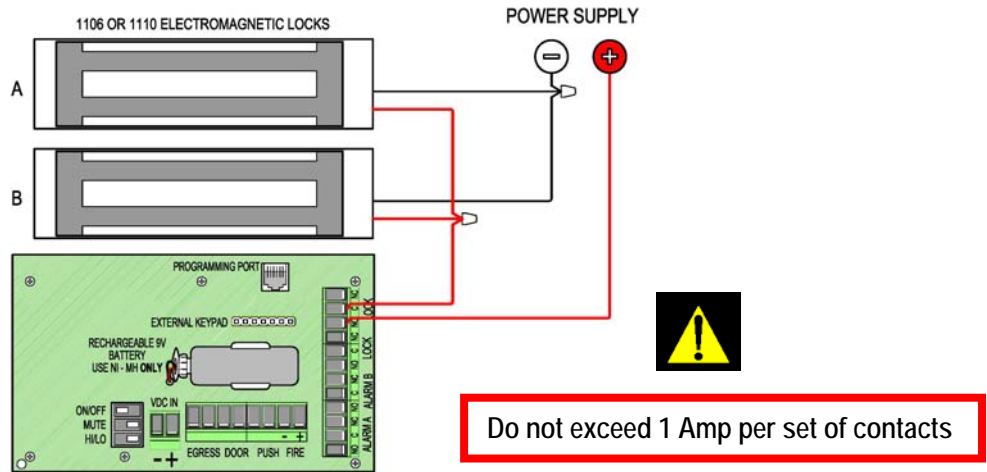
1106 OR 1110 ELECTROMAGNETIC LOCKS

POWER SUPPLY

A

B

PROGRAMMING PORT

EXTERNAL KEYPAD

RECHARGEABLE 9V BATTERY USE NI - MH ONLY

ON/OFF
MUTE
HI/LO

VDC IN

- +

EGRESS DOOR PUSH FIRE

- +

NC C NO LOCK

NC C NO LOCK

NC C NO ALARM B

NC C NO ALARM A

Do not exceed 1 Amp per set of contacts